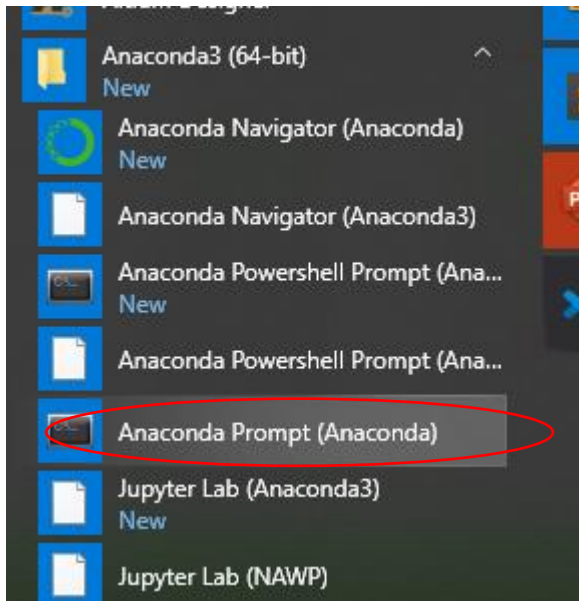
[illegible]

Anaconda3 (64-bit)
New

Anaconda Navigator (Anaconda)
New

Anaconda Navigator (Anaconda3)

Anaconda Powershell Prompt (Ana...
New

Anaconda Powershell Prompt (Ana...

Anaconda Prompt (Anaconda)

Jupyter Lab (Anaconda3)
New

Jupyter Lab (NAWP)